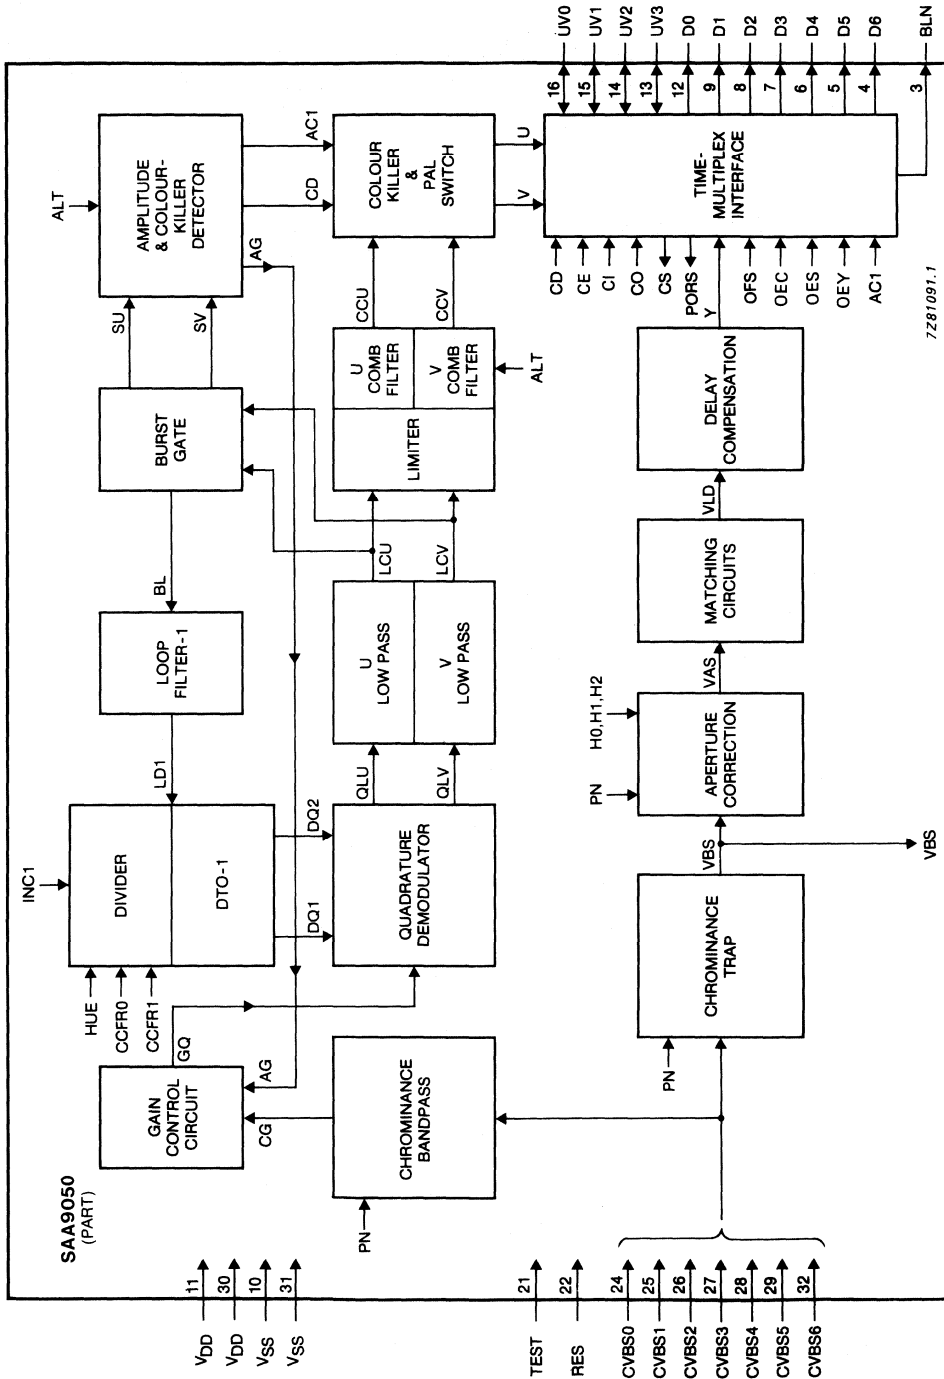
UV0 UV1 UV2 UV3 D0 D1 D2 D3 D4 D5 D6 BLN

16 15 14 13 12 9 8 7 6 5 4 3

AMPLITUDE & COLOUR-KILLER DETECTOR

ALT

AC1

CD

AG

COLOUR KILLER & PAL SWITCH

U

V

TIME-MULTIPLEX INTERFACE

CD CE CI CO CS PORS OFS OEC OES OEY AC1

Y

7Z81091.1

SU SV

BURST GATE

CCU CCV

U COMB FILTER

V COMB FILTER

ALT

LIMITER

DELAY COMPENSATION

VLD

BL

LCU LCV

MATCHING CIRCUITS

LOOP FILTER-1

U LOW PASS

V LOW PASS

VAS

H0,H1,H2

APERTURE CORRECTION

PN

LD1

QLU QLV

DQ2

INC1

DIVIDER

DTO-1

QUADRATURE DEMODULATOR

VBS

VBS

DQ1

CHROMINANCE TRAP

HUE CCFR0 CCFR1

GQ

AG

GAIN CONTROL CIRCUIT

CG

CHROMINANCE BANDPASS

PN

PN

SAA9050 (PART)

11 30 10 31

$V_{DD}$ $V_{DD}$ $V_{SS}$ $V_{SS}$

21 22

TEST RES

24 25 26 27 28 29 32

CVBS0 CVBS1 CVBS2 CVBS3 CVBS4 CVBS5 CVBS6